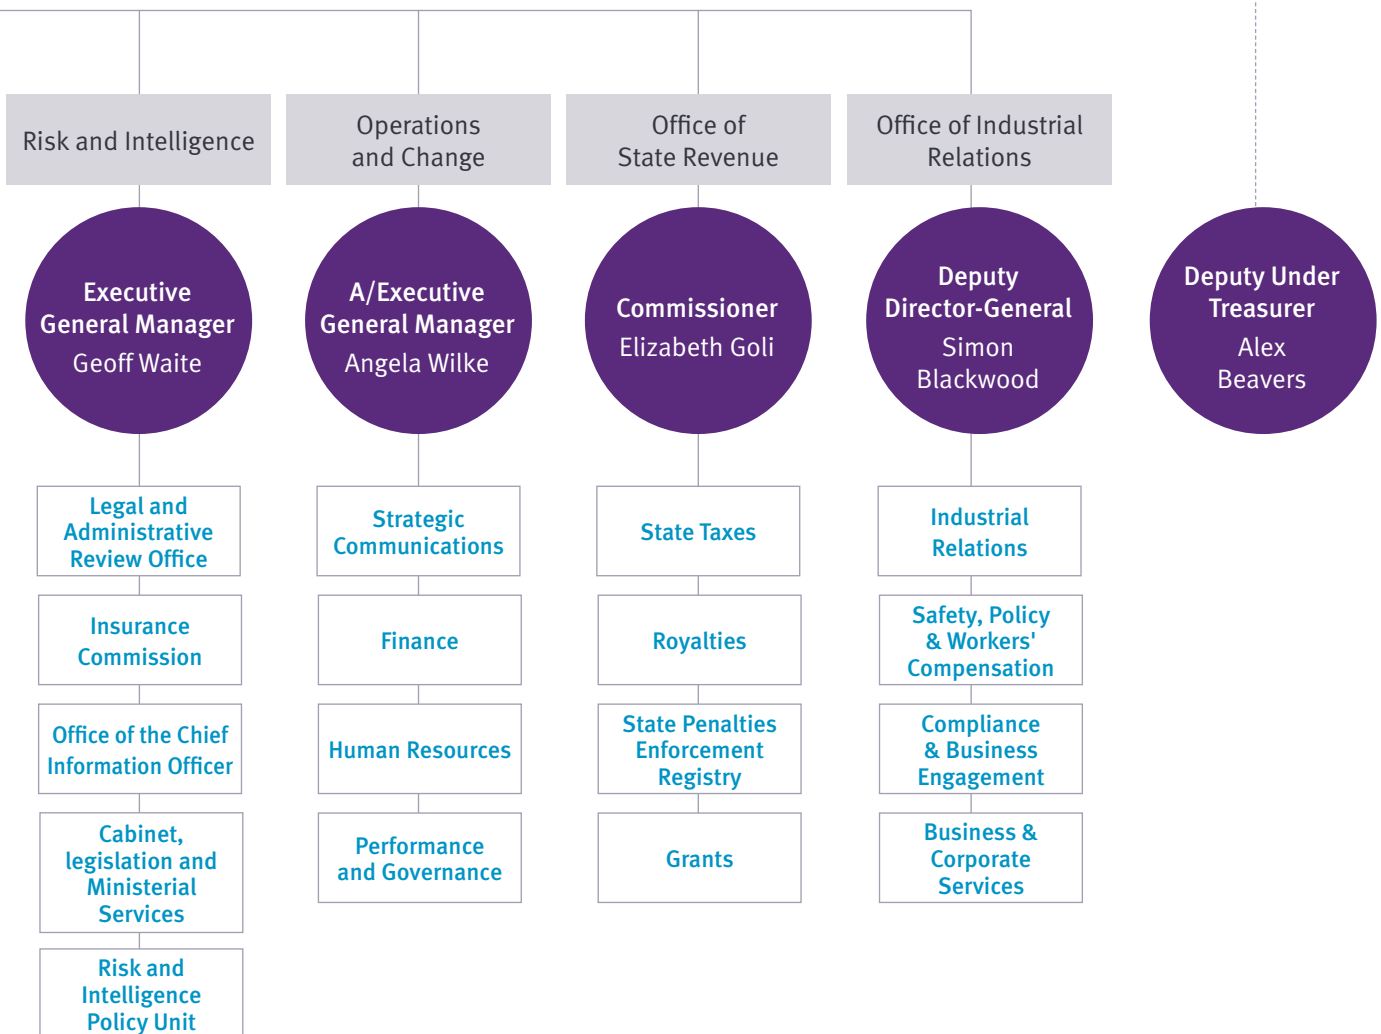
Risk and Intelligence

Executive General Manager
Geoff Waite

Legal and Administrative Review Office

Insurance Commission

Office of the Chief Information Officer

Cabinet, legislation and Ministerial Services

Risk and Intelligence Policy Unit

Operations and Change

A/Executive General Manager
Angela Wilke

Strategic Communications

Finance

Human Resources

Performance and Governance

Office of State Revenue

Commissioner
Elizabeth Goli

State Taxes

Royalties

State Penalties Enforcement Registry

Grants

Office of Industrial Relations

Deputy Director-General
Simon Blackwood

Industrial Relations

Safety, Policy & Workers' Compensation

Compliance & Business Engagement

Business & Corporate Services

Deputy Under Treasurer
Alex Beavers